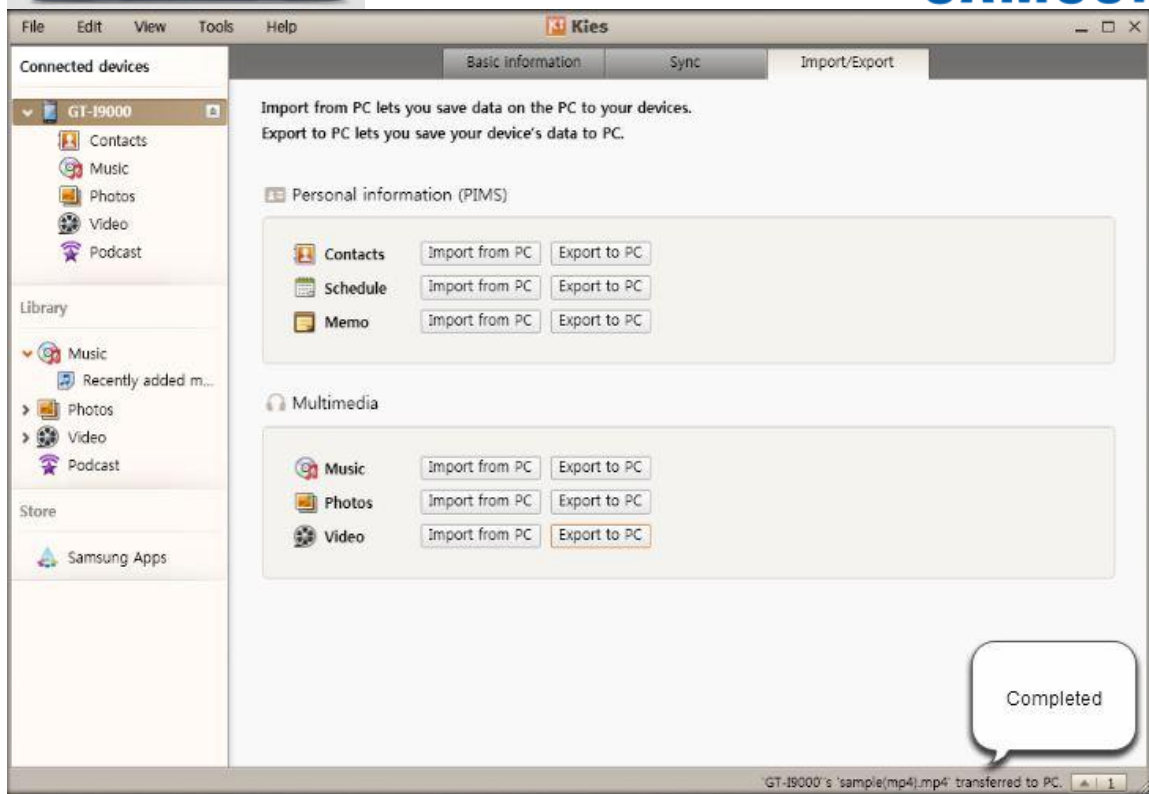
File Edit View Tools Help

Kies

Connected devices

GT-I9000
Contacts
Music
Photos
Video
Podcast

Library

Music
Recently added m...
Photos
Video
Podcast

Store

Samsung Apps

Basic information Sync Import/Export

Import from PC lets you save data on the PC to your devices.
Export to PC lets you save your device's data to PC.

Personal information (PIMS)

| | | |
|---|---|---|
| Contacts | Import from PC | Export to PC |
| Schedule | Import from PC | Export to PC |
| Memo | Import from PC | Export to PC |

Multimedia

| | | |
|---|---|---|
| Music | Import from PC | Export to PC |
| Photos | Import from PC | Export to PC |
| Video | Import from PC | Export to PC |

Completed

'GT-I9000's 'sample(mp4).mp4' transferred to PC. 1